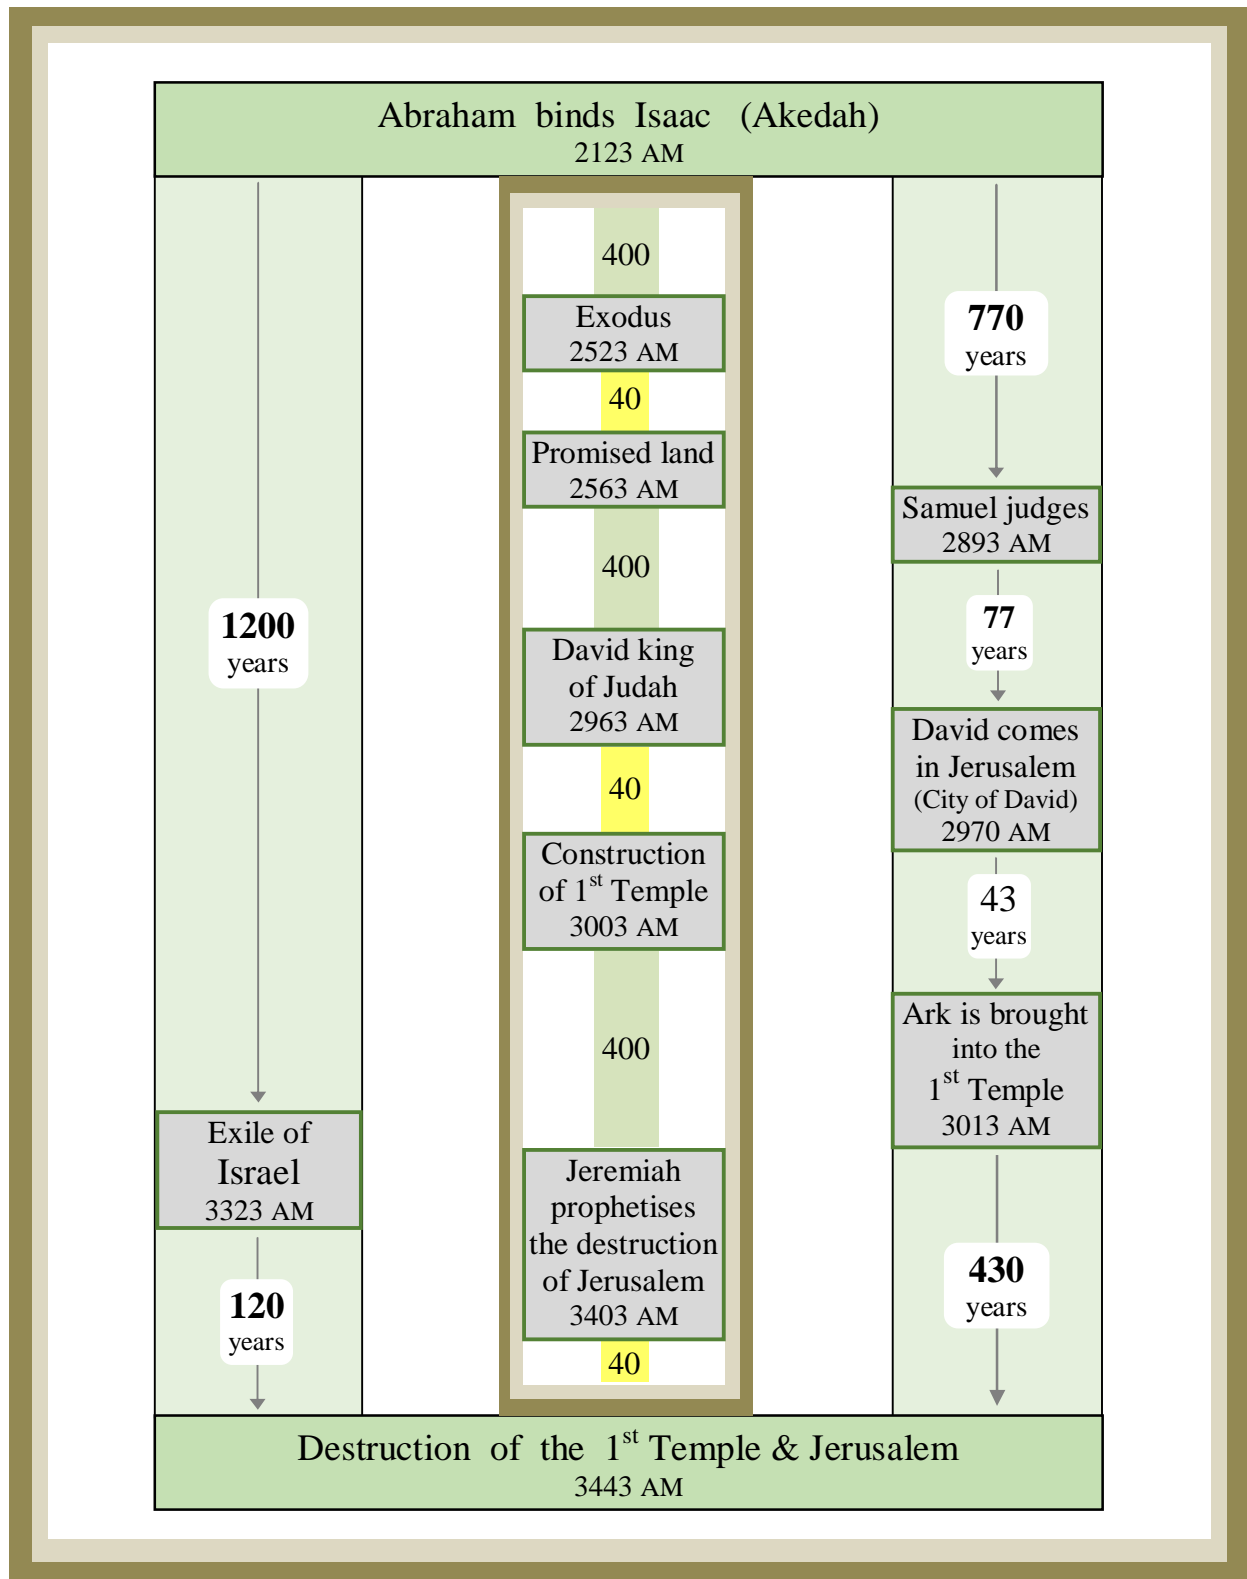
Abraham binds Isaac (Akedah)
2123 AM

1200
years

Exile of
Israel
3323 AM

120
years

400

Exodus
2523 AM

40

Promised land
2563 AM

400

David king
of Judah
2963 AM

40

Construction
of $1^{st}$ Temple
3003 AM

400

Jeremiah
prophetises
the destruction
of Jerusalem
3403 AM

40

770
years

Samuel judges
2893 AM

77
years

David comes
in Jerusalem
(City of David)
2970 AM

43
years

Ark is brought
into the
$1^{st}$ Temple
3013 AM

430
years

Destruction of the $1^{st}$ Temple & Jerusalem
3443 AM